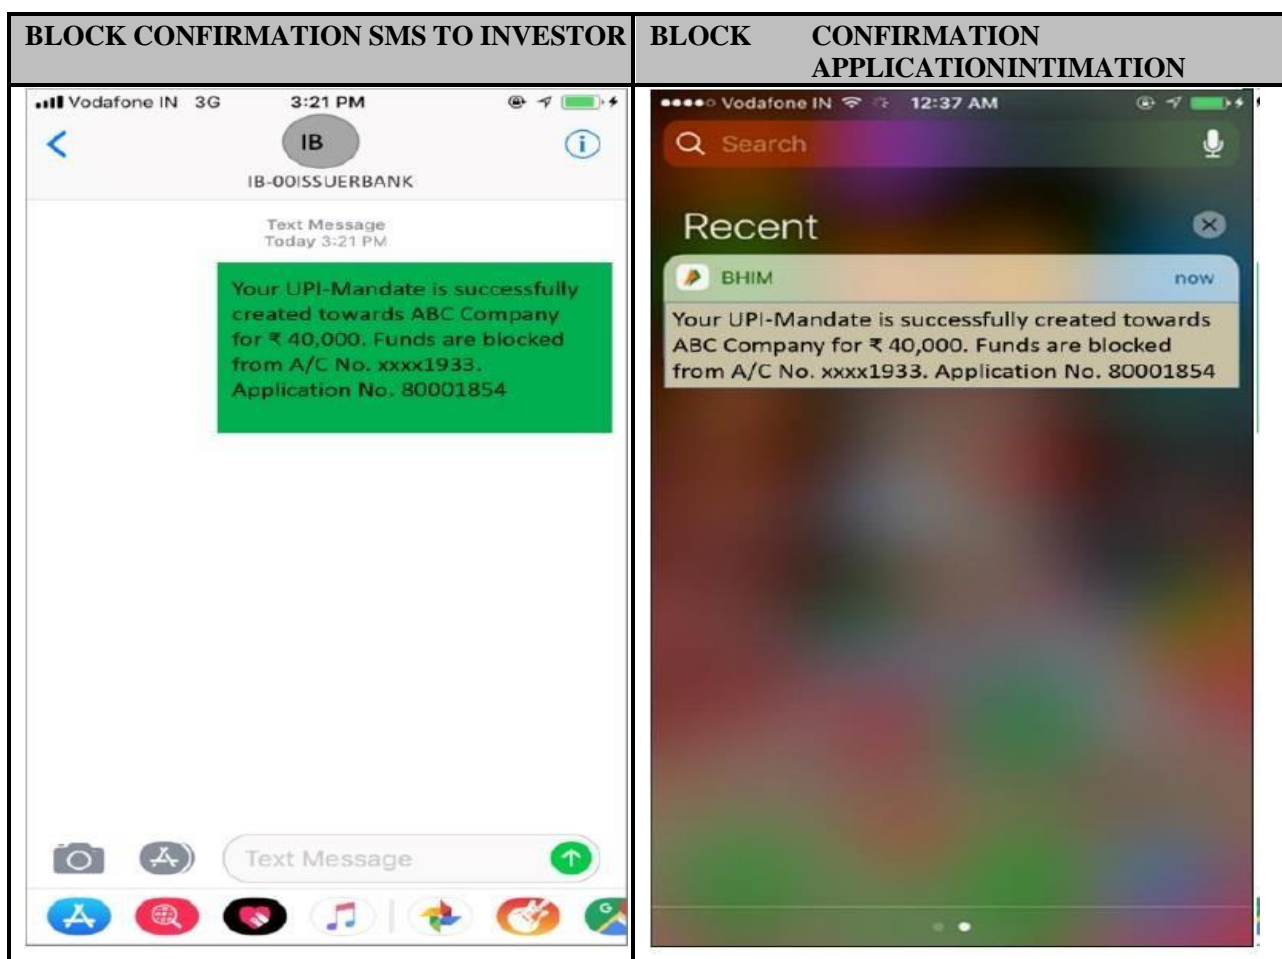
| BLOCK CONFIRMATION SMS TO INVESTOR | BLOCK CONFIRMATION APPLICATIONINTIMATION |
|---|---|
| Vodafone IN 3G 3:21 PM<br>IB<br>IB-00ISSUERBANK<br>Text Message<br>Today 3:21 PM<br>Your UPI-Mandate is successfully created towards ABC Company for ₹ 40,000. Funds are blocked from A/C No. xxxx1933. Application No. 80001854<br>Text Message | Vodafone IN 12:37 AM<br>Search<br>Recent<br>BHIM now<br>Your UPI-Mandate is successfully created towards ABC Company for ₹ 40,000. Funds are blocked from A/C No. xxxx1933. Application No. 80001854 |